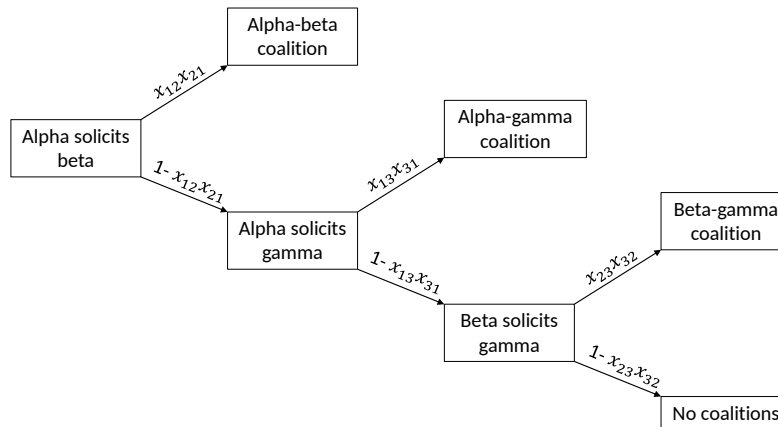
Alpha-beta coalition

$x_{12}x_{21}$

Alpha solicits beta

$1- x_{12}x_{21}$

Alpha-gamma coalition

$x_{13}x_{31}$

Alpha solicits gamma

$1- x_{13}x_{31}$

Beta-gamma coalition

$x_{23}x_{32}$

Beta solicits gamma

$1- x_{23}x_{32}$

No coalitions